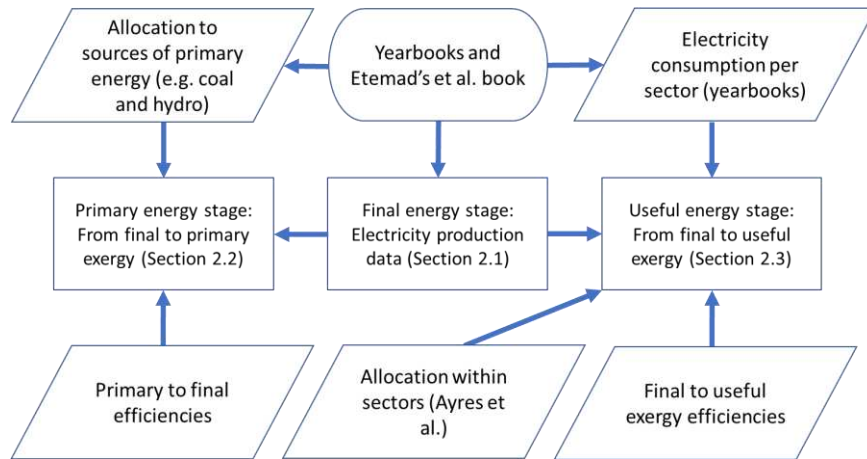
Allocation to sources of primary energy (e.g. coal and hydro)

Yearbooks and Etemad's et al. book

Electricity consumption per sector (yearbooks)

Primary energy stage: From final to primary exergy (Section 2.2)

Final energy stage: Electricity production data (Section 2.1)

Useful energy stage: From final to useful exergy (Section 2.3)

Primary to final efficiencies

Allocation within sectors (Ayres et al.)

Final to useful exergy efficiencies